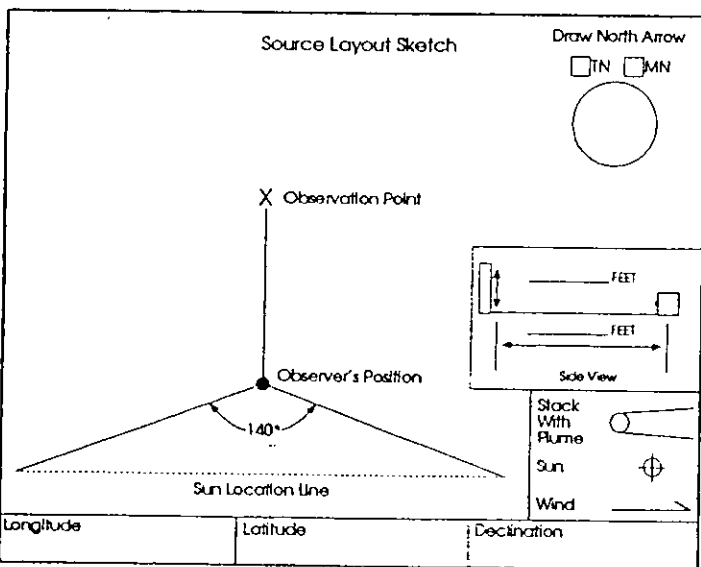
Source Layout Sketch

Draw North Arrow

TN MN

X Observation Point

_______ FEET

_______ FEET

Side View

Observer's Position

140°

Stack With Plume

Sun

Wind

Sun Location Line

| Longitude | Latitude | Declination |
|---|---|---|